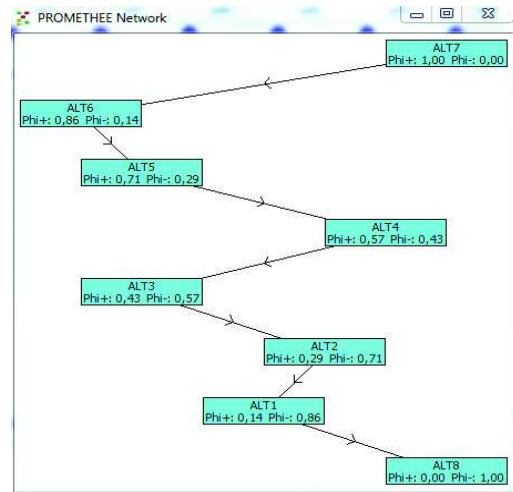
PROMETHEE Network

ALT7
Phi+: 1,00 Phi-: 0,00

ALT6
Phi+: 0,86 Phi-: 0,14

ALT5
Phi+: 0,71 Phi-: 0,29

ALT4
Phi+: 0,57 Phi-: 0,43

ALT3
Phi+: 0,43 Phi-: 0,57

ALT2
Phi+: 0,29 Phi-: 0,71

ALT1
Phi+: 0,14 Phi-: 0,86

ALT8
Phi+: 0,00 Phi-: 1,00